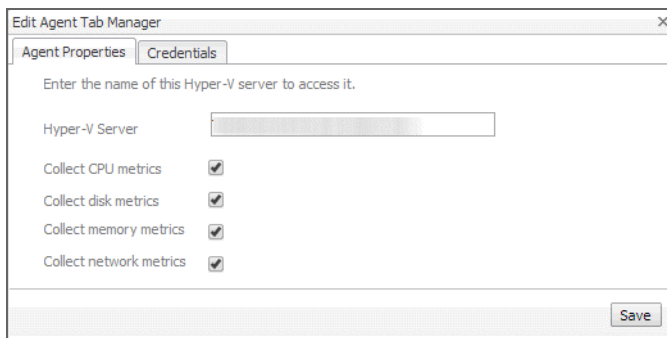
Edit Agent Tab Manager

×

Agent Properties | Credentials

Enter the name of this Hyper-V server to access it.

Hyper-V Server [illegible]

Collect CPU metrics

Collect disk metrics

Collect memory metrics

Collect network metrics

Save